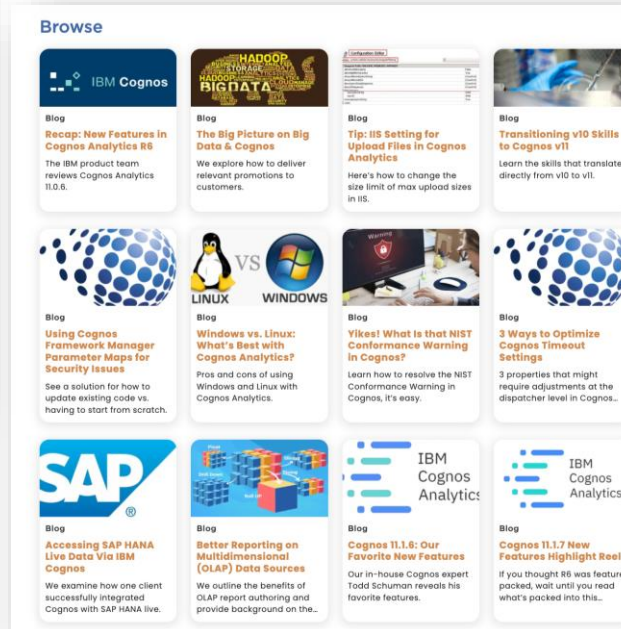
Browse

IBM Cognos

Blog

Recap: New Features in Cognos Analytics R6

The IBM product team reviews Cognos Analytics 11.0.6.

HADOOP STORAGE BIGDATA

Blog

The Big Picture on Big Data & Cognos

We explore how to deliver relevant promotions to customers.

Configuration Editor

Blog

Tip: IIS Setting for Upload Files in Cognos Analytics

Here's how to change the size limit of max upload sizes in IIS.

Blog

Transitioning v10 Skills to Cognos v11

Learn the skills that translate directly from v10 to v11.

Blog

Using Cognos Framework Manager Parameter Maps for Security Issues

See a solution for how to update existing code vs. having to start from scratch.

LINUX VS WINDOWS

Blog

Windows vs. Linux: What's Best with Cognos Analytics?

Pros and cons of using Windows and Linux with Cognos Analytics.

Warning

Blog

Yikes! What Is that NIST Conformance Warning in Cognos?

Learn how to resolve the NIST Conformance Warning in Cognos, it's easy.

Blog

3 Ways to Optimize Cognos Timeout Settings

3 properties that might require adjustments at the dispatcher level in Cognos...

SAP

Blog

Accessing SAP HANA Live Data Via IBM Cognos

We examine how one client successfully integrated Cognos with SAP HANA live.

Blog

Better Reporting on Multidimensional (OLAP) Data Sources

We outline the benefits of OLAP report authoring and provide background on the...

IBM Cognos Analytics

Blog

Cognos 11.1.6: Our Favorite New Features

Our in-house Cognos expert Todd Schuman reveals his favorite features.

IBM Cognos Analytics

Blog

Cognos 11.1.7 New Features Highlight Reel

If you thought R6 was feature packed, wait until you read what's packed into this...